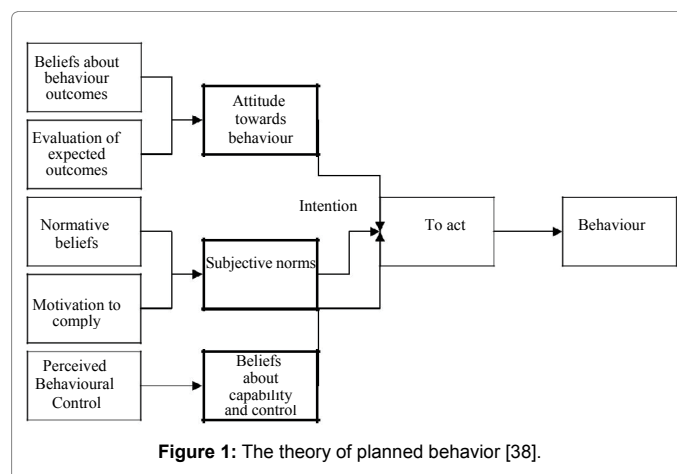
Beliefs about behaviour outcomes

Evaluation of expected outcomes

Attitude towards behaviour

Intention

To act

Behaviour

Normative beliefs

Subjective norms

Motivation to comply

Perceived Behavioural Control

Beliefs about capability and control

**Figure 1:** The theory of planned behavior [38].